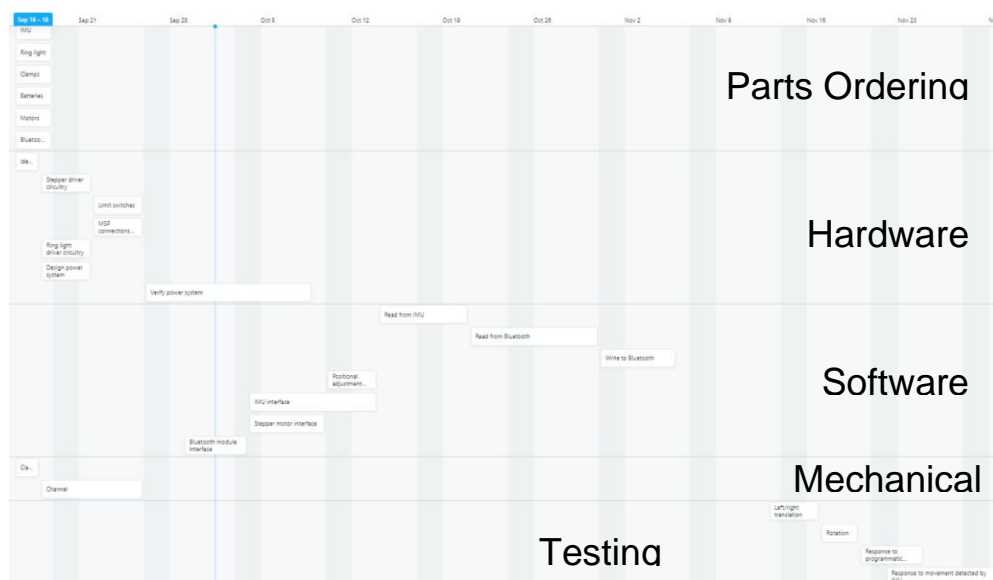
Sep 16 – 18 Sep 21 Sep 28 Oct 5 Oct 12 Oct 19 Oct 26 Nov 2 Nov 9 Nov 16 Nov 23

IMU

Ring light

Clamps

Batteries

Motors

Bluetoo...

Parts Ordering

Ide...

Stepper driver circuitry

Limit switches

MSP connections...

Ring light driver circuitry

Design power system

Verify power system

Hardware

Read from IMU

Read from Bluetooth

Write to Bluetooth

Positional adjustment...

IMU interface

Stepper motor interface

Bluetooth module interface

Software

Cla...

Channel

Mechanical

Left/right translation

Rotation

Response to programmatic...

Response to movement detected by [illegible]

Testing